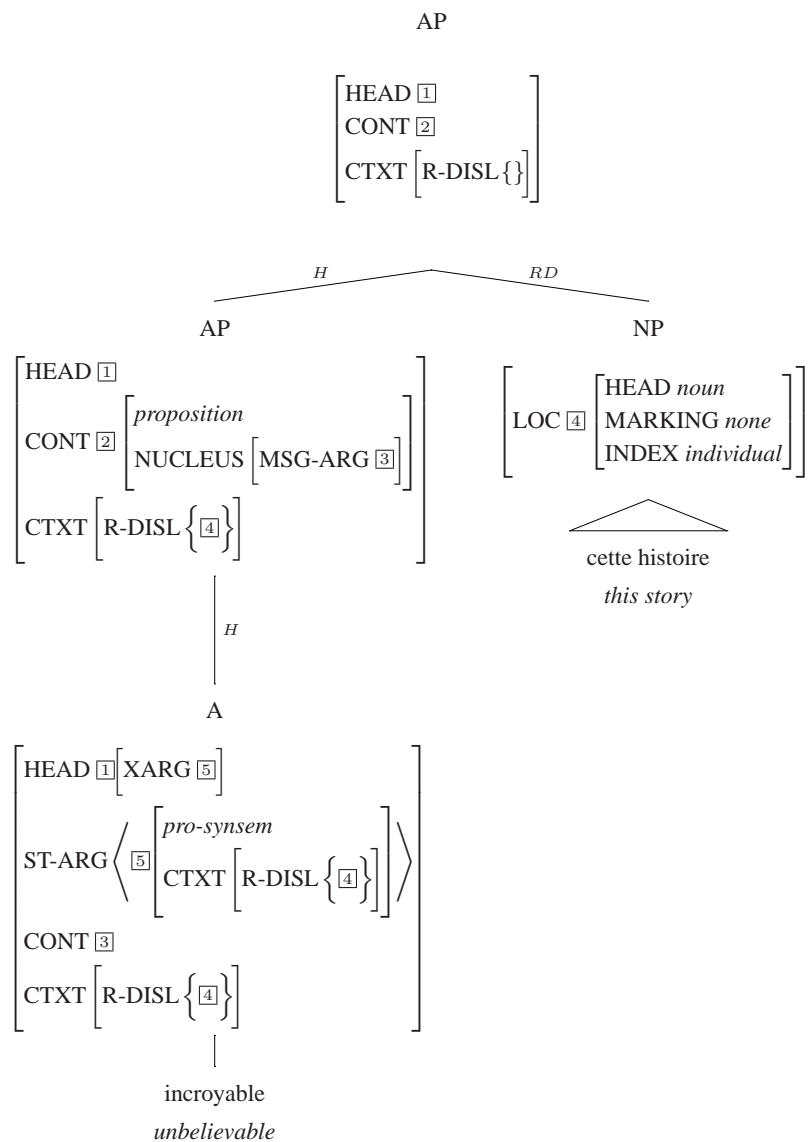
AP

HEAD $\boxed{1}$
CONT $\boxed{2}$
CTXT [R-DISL {}]

H

RD

AP

HEAD $\boxed{1}$
CONT $\boxed{2}$ [*proposition* NUCLEUS [MSG-ARG $\boxed{3}$]]
CTXT [R-DISL {$\boxed{4}$}]

H

A

HEAD $\boxed{1}$ [XARG $\boxed{5}$]
ST-ARG ⟨ $\boxed{5}$ [*pro-synsem* CTXT [R-DISL {$\boxed{4}$}]] ⟩
CONT $\boxed{3}$
CTXT [R-DISL {$\boxed{4}$}]

incroyable
*unbelievable*

NP

LOC $\boxed{4}$ [HEAD *noun* MARKING *none* INDEX *individual*]

cette histoire
*this story*